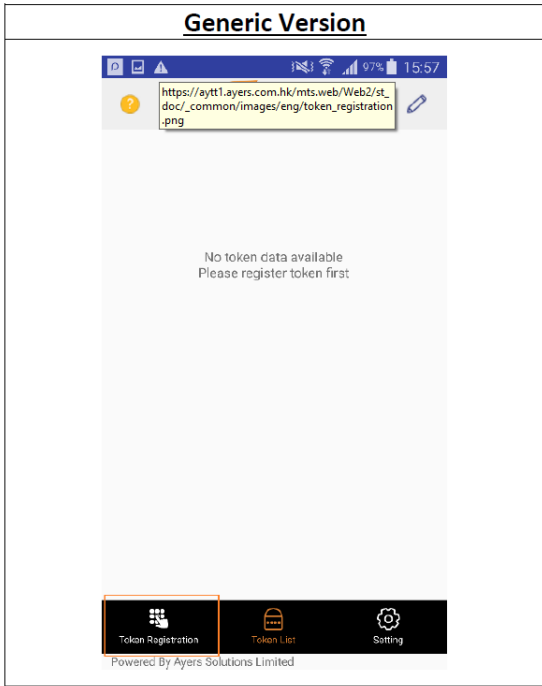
Generic Version

97% 15:57

https://aytt1.ayers.com.hk/mts.web/Web2/st_doc/_common/images/eng/token_registration.png

No token data available
Please register token first

Token Registration
Token List
Setting

Powered By Ayers Solutions Limited